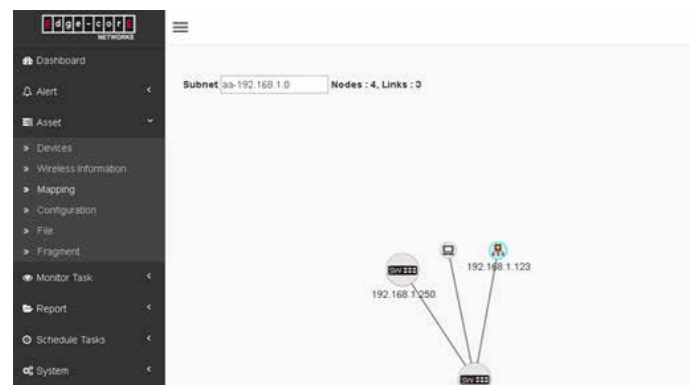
Edge-corE NETWORKS

Dashboard
Alert
Asset
» Devices
» Wireless Information
» Mapping
» Configuration
» File
» Fragment
Monitor Task
Report
Schedule Tasks
System

Subnet aa-192.168.1.0 Nodes : 4, Links : 3

SW
192.168.1.250
192.168.1.123
SW